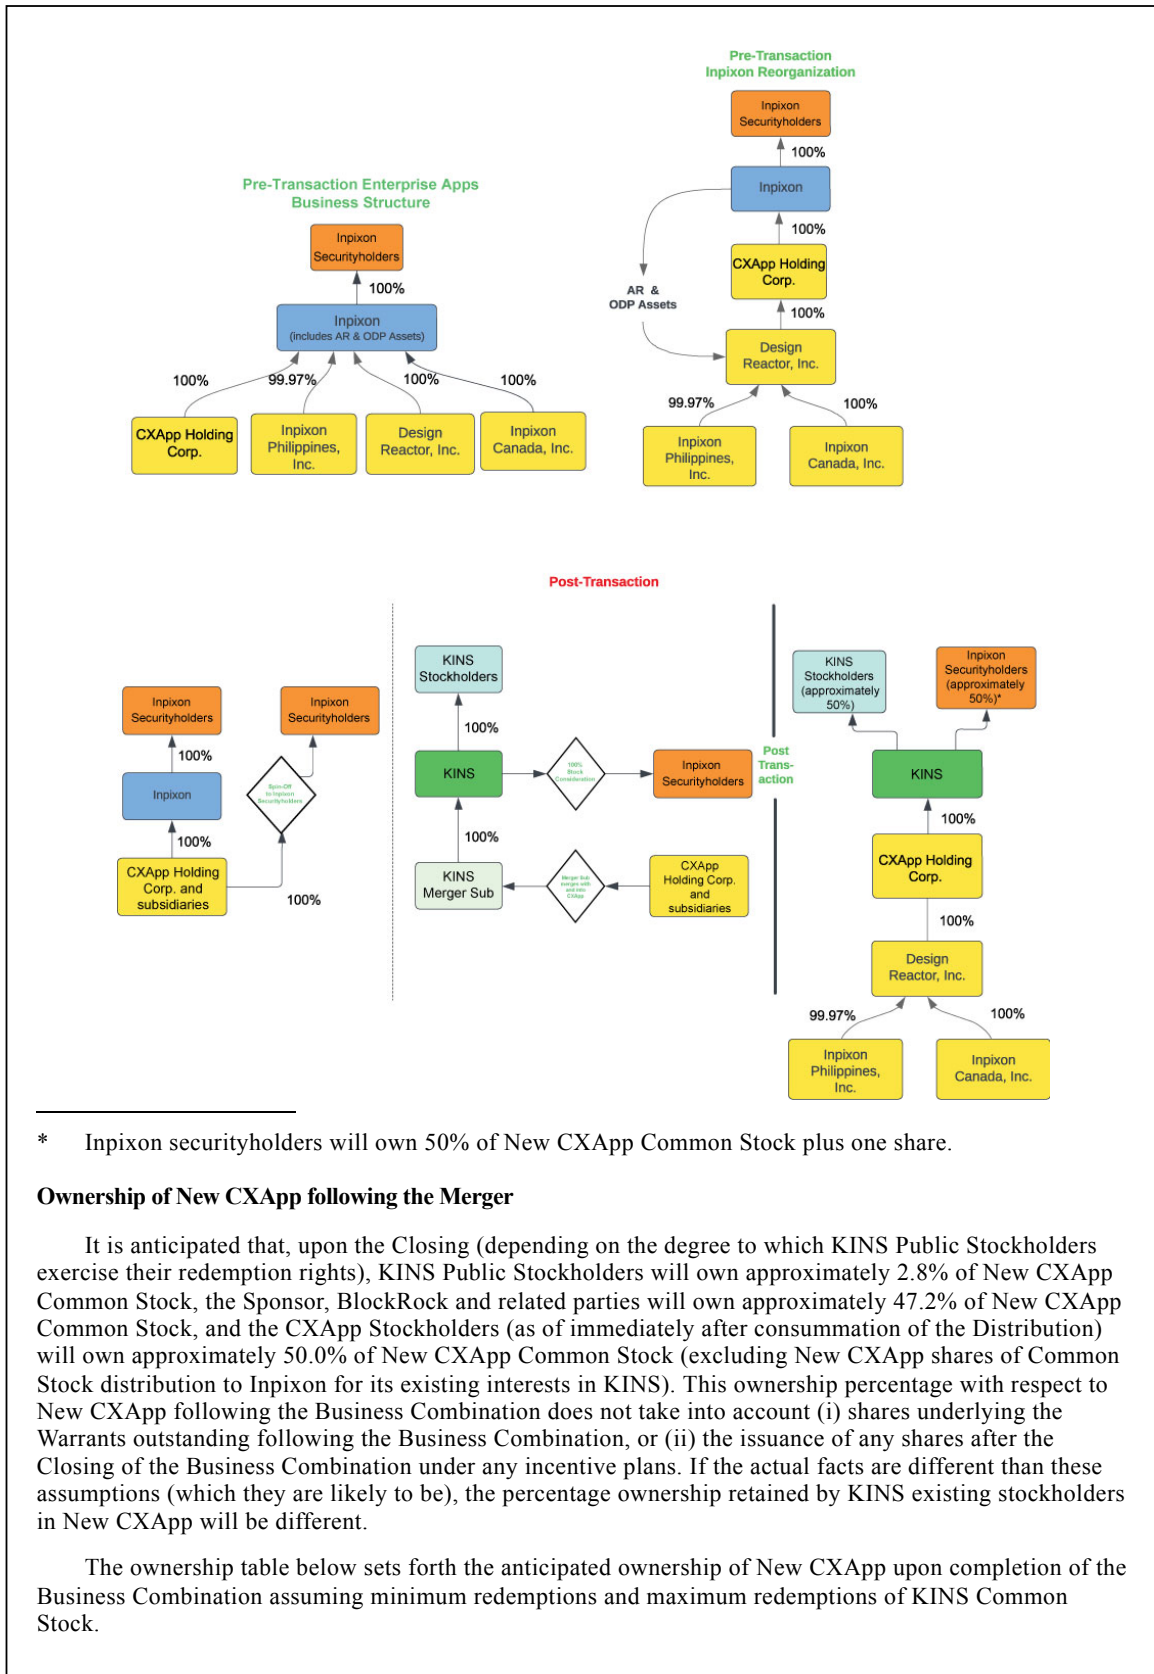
Pre-Transaction Enterprise Apps Business Structure

Inpixon Securityholders

100%

Inpixon (includes AR & ODP Assets)

100%

99.97%

100%

100%

CXApp Holding Corp.

Inpixon Philippines, Inc.

Design Reactor, Inc.

Inpixon Canada, Inc.

Pre-Transaction Inpixon Reorganization

Inpixon Securityholders

100%

Inpixon

100%

AR & ODP Assets

CXApp Holding Corp.

100%

Design Reactor, Inc.

99.97%

100%

Inpixon Philippines, Inc.

Inpixon Canada, Inc.

Post-Transaction

Inpixon Securityholders

Inpixon Securityholders

100%

Inpixon

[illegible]

100%

CXApp Holding Corp. and subsidiaries

100%

KINS Stockholders

100%

KINS

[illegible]

Inpixon Securityholders

100%

KINS Merger Sub

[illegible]

CXApp Holding Corp. and subsidiaries

Post Trans-action

KINS Stockholders (approximately 50%)

Inpixon Securityholders (approximately 50%)*

KINS

100%

CXApp Holding Corp.

100%

Design Reactor, Inc.

99.97%

100%

Inpixon Philippines, Inc.

Inpixon Canada, Inc.

* Inpixon securityholders will own 50% of New CXApp Common Stock plus one share.

Ownership of New CXApp following the Merger

It is anticipated that, upon the Closing (depending on the degree to which KINS Public Stockholders exercise their redemption rights), KINS Public Stockholders will own approximately 2.8% of New CXApp Common Stock, the Sponsor, BlockRock and related parties will own approximately 47.2% of New CXApp Common Stock, and the CXApp Stockholders (as of immediately after consummation of the Distribution) will own approximately 50.0% of New CXApp Common Stock (excluding New CXApp shares of Common Stock distribution to Inpixon for its existing interests in KINS). This ownership percentage with respect to New CXApp following the Business Combination does not take into account (i) shares underlying the Warrants outstanding following the Business Combination, or (ii) the issuance of any shares after the Closing of the Business Combination under any incentive plans. If the actual facts are different than these assumptions (which they are likely to be), the percentage ownership retained by KINS existing stockholders in New CXApp will be different.

The ownership table below sets forth the anticipated ownership of New CXApp upon completion of the Business Combination assuming minimum redemptions and maximum redemptions of KINS Common Stock.